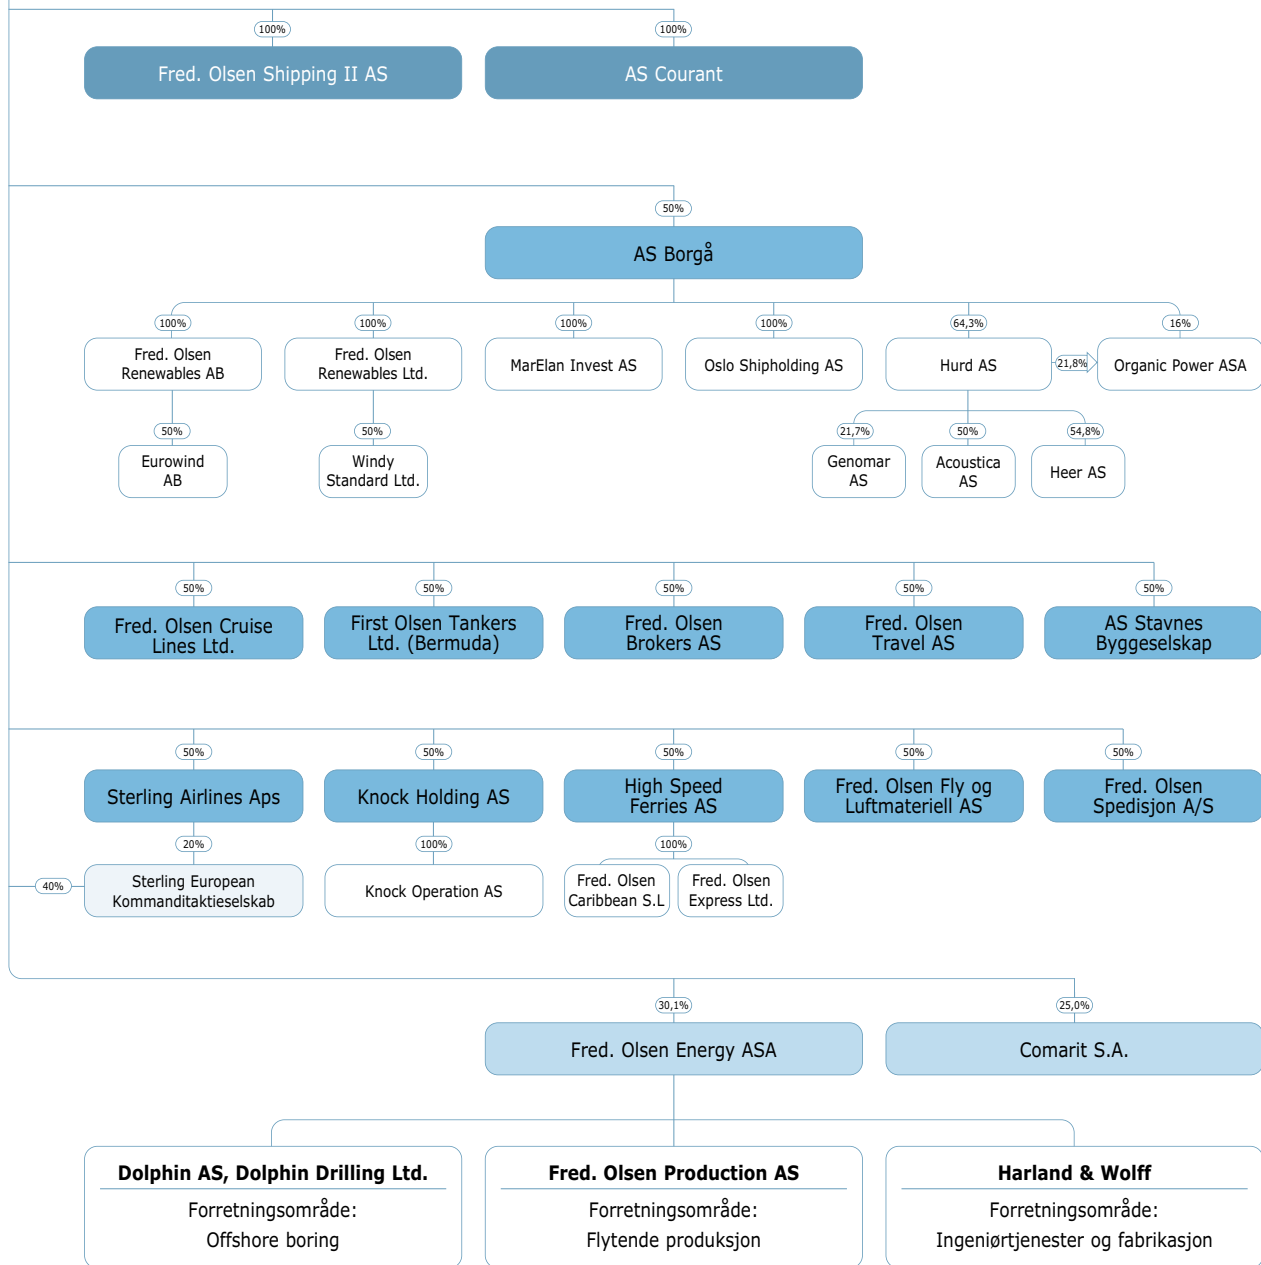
100%
Fred. Olsen Shipping II AS
100%
AS Courant

50%
AS Borgå

100%
Fred. Olsen Renewables AB
100%
Fred. Olsen Renewables Ltd.
100%
MarElan Invest AS
100%
Oslo Shipholding AS
64,3%
Hurd AS
21,8%
16%
Organic Power ASA

50%
Eurowind AB
50%
Windy Standard Ltd.
21,7%
Genomar AS
50%
Acoustica AS
54,8%
Heer AS

50%
Fred. Olsen Cruise Lines Ltd.
50%
First Olsen Tankers Ltd. (Bermuda)
50%
Fred. Olsen Brokers AS
50%
Fred. Olsen Travel AS
50%
AS Stavnes Byggeselskap

50%
Sterling Airlines Aps
50%
Knock Holding AS
50%
High Speed Ferries AS
50%
Fred. Olsen Fly og Luftmateriell AS
50%
Fred. Olsen Spedisjon A/S

20%
40%
Sterling European Kommanditaktieselskab
100%
Knock Operation AS
100%
Fred. Olsen Caribbean S.L
Fred. Olsen Express Ltd.

30,1%
Fred. Olsen Energy ASA
25,0%
Comarit S.A.

Dolphin AS, Dolphin Drilling Ltd.
Forretningsområde:
Offshore boring

Fred. Olsen Production AS
Forretningsområde:
Flytende produksjon

Harland & Wolff
Forretningsområde:
Ingeniørtjenester og fabrikasjon